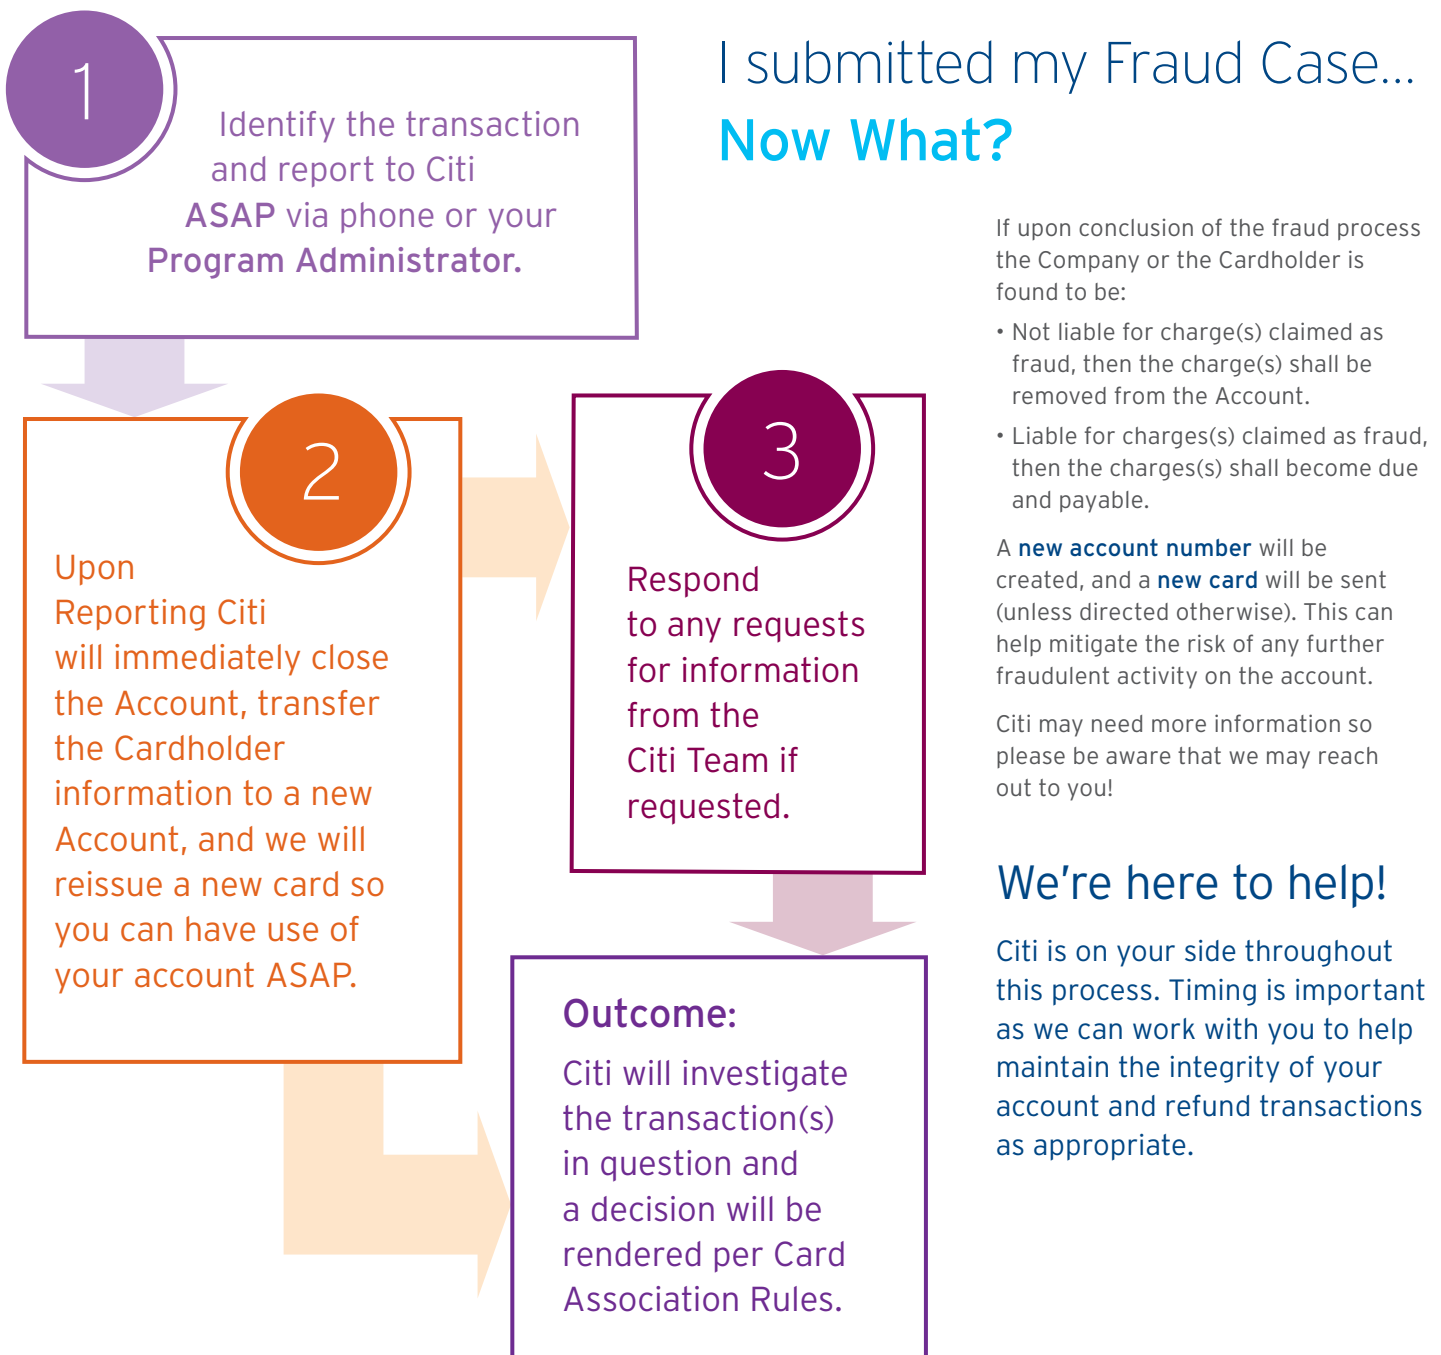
I submitted my Fraud Case...
Now What?

1
Identify the transaction and report to Citi ASAP via phone or your Program Administrator.

2
Upon Reporting Citi will immediately close the Account, transfer the Cardholder information to a new Account, and we will reissue a new card so you can have use of your account ASAP.

3
Respond to any requests for information from the Citi Team if requested.

Outcome:
Citi will investigate the transaction(s) in question and a decision will be rendered per Card Association Rules.

If upon conclusion of the fraud process the Company or the Cardholder is found to be:

• Not liable for charge(s) claimed as fraud, then the charge(s) shall be removed from the Account.

• Liable for charges(s) claimed as fraud, then the charges(s) shall become due and payable.

A new account number will be created, and a new card will be sent (unless directed otherwise). This can help mitigate the risk of any further fraudulent activity on the account.

Citi may need more information so please be aware that we may reach out to you!

We're here to help!

Citi is on your side throughout this process. Timing is important as we can work with you to help maintain the integrity of your account and refund transactions as appropriate.